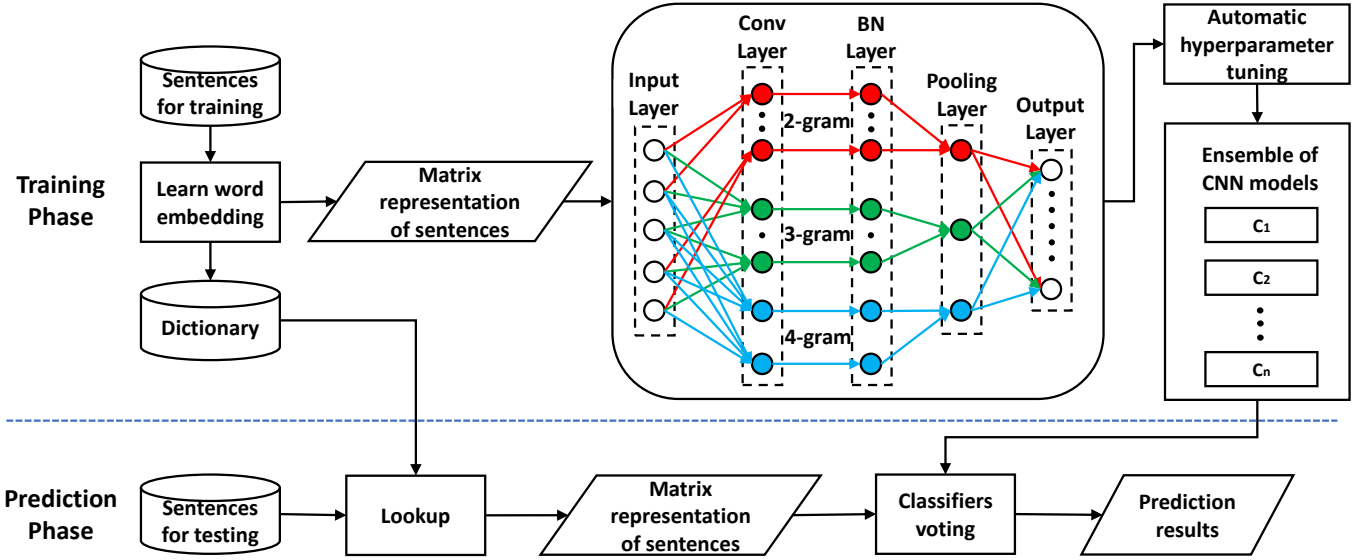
Training Phase

Sentences for training

Learn word embedding

Dictionary

Matrix representation of sentences

Input Layer

Conv Layer

BN Layer

Pooling Layer

Output Layer

2-gram

3-gram

4-gram

Automatic hyperparameter tuning

Ensemble of CNN models

C$_1$

C$_2$

C$_n$

Prediction Phase

Sentences for testing

Lookup

Matrix representation of sentences

Classifiers voting

Prediction results